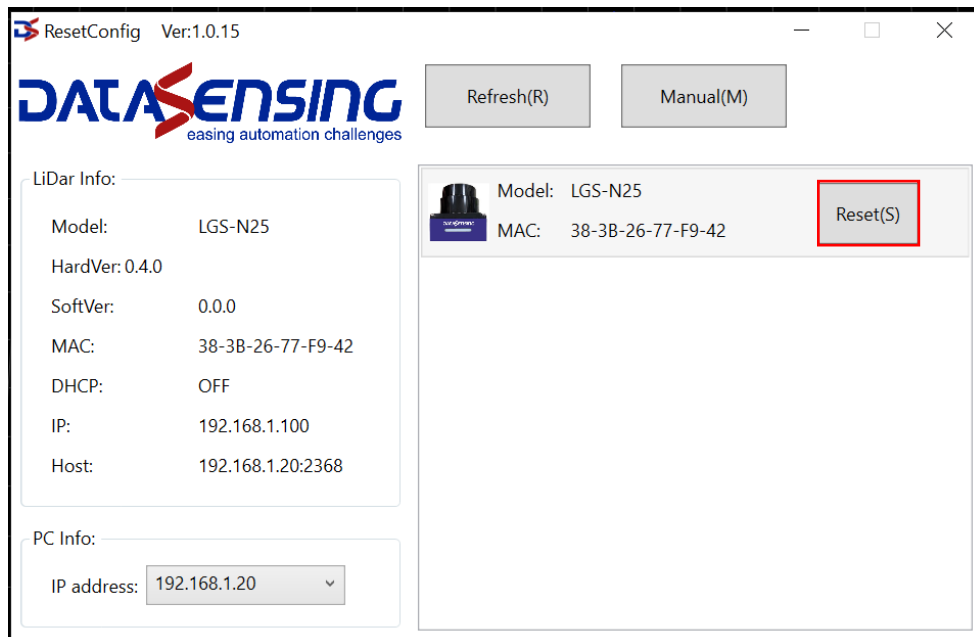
ResetConfig Ver:1.0.15

DATASENSING
easing automation challenges

Refresh(R)

Manual(M)

LiDar Info:

| | |
|---|---|
| Model: | LGS-N25 |
| HardVer: | 0.4.0 |
| SoftVer: | 0.0.0 |
| MAC: | 38-3B-26-77-F9-42 |
| DHCP: | OFF |
| IP: | 192.168.1.100 |
| Host: | 192.168.1.20:2368 |

PC Info:

IP address: 192.168.1.20

Model: LGS-N25
MAC: 38-3B-26-77-F9-42

Reset(S)